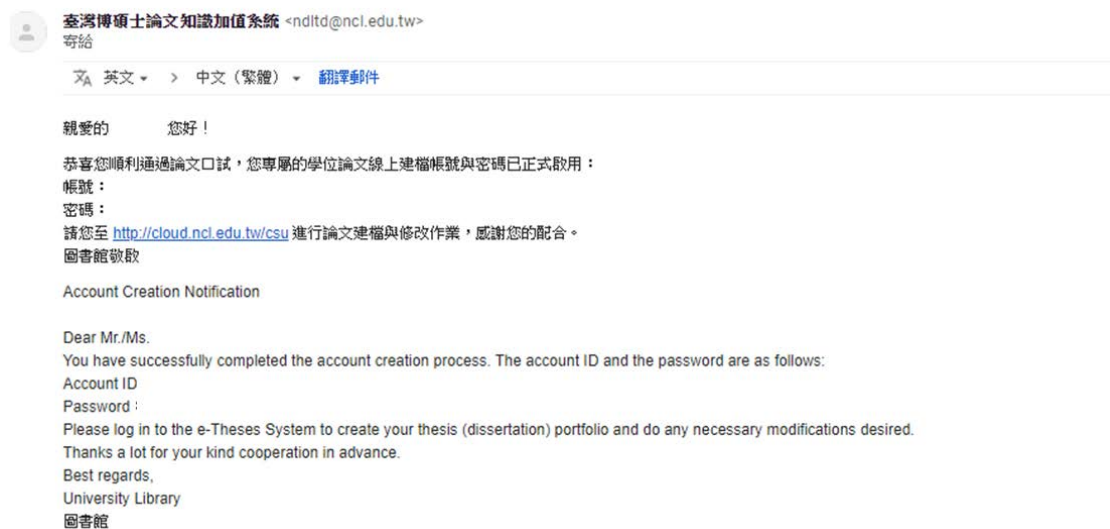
臺灣博碩士論文知識加值系統 <ndltd@ncl.edu.tw>
寄給

文A 英文 ▾ > 中文（繁體） ▾ 翻譯郵件

親愛的 您好！

恭喜您順利通過論文口試，您專屬的學位論文線上建檔帳號與密碼已正式啟用：
帳號：
密碼：
請您至 http://cloud.ncl.edu.tw/csu 進行論文建檔與修改作業，感謝您的配合。
圖書館敬啟

Account Creation Notification

Dear Mr./Ms.
You have successfully completed the account creation process. The account ID and the password are as follows:
Account ID
Password :
Please log in to the e-Theses System to create your thesis (dissertation) portfolio and do any necessary modifications desired.
Thanks a lot for your kind cooperation in advance.
Best regards,
University Library
圖書館